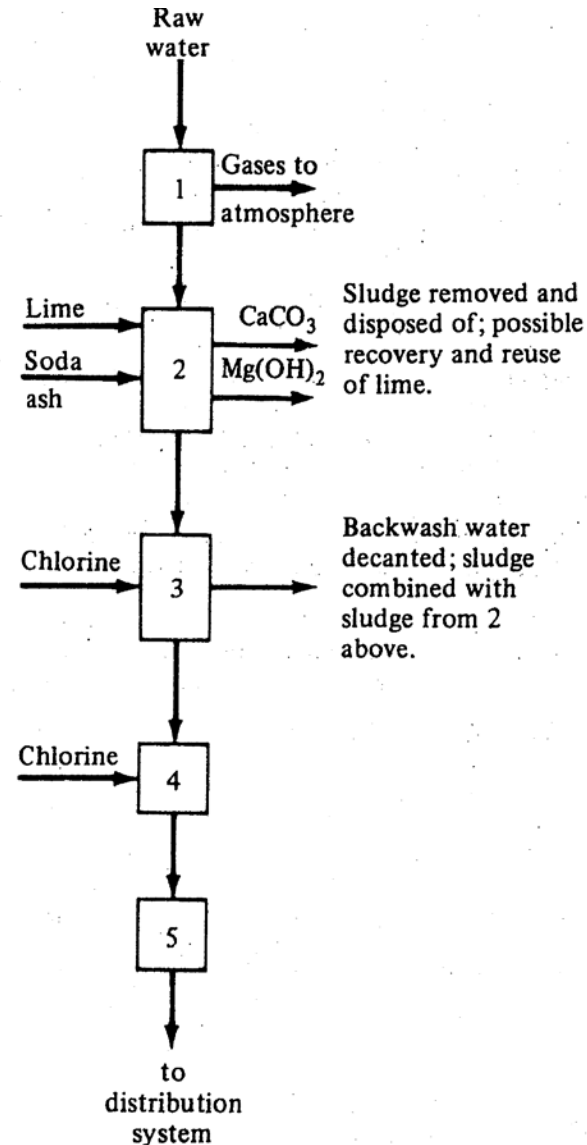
Raw water

1

Gases to atmosphere

Lime

Soda ash

2

$CaCO_3$

$Mg(OH)_2$

Sludge removed and disposed of; possible recovery and reuse of lime.

Chlorine

3

Backwash water decanted; sludge combined with sludge from 2 above.

Chlorine

4

5

to distribution system